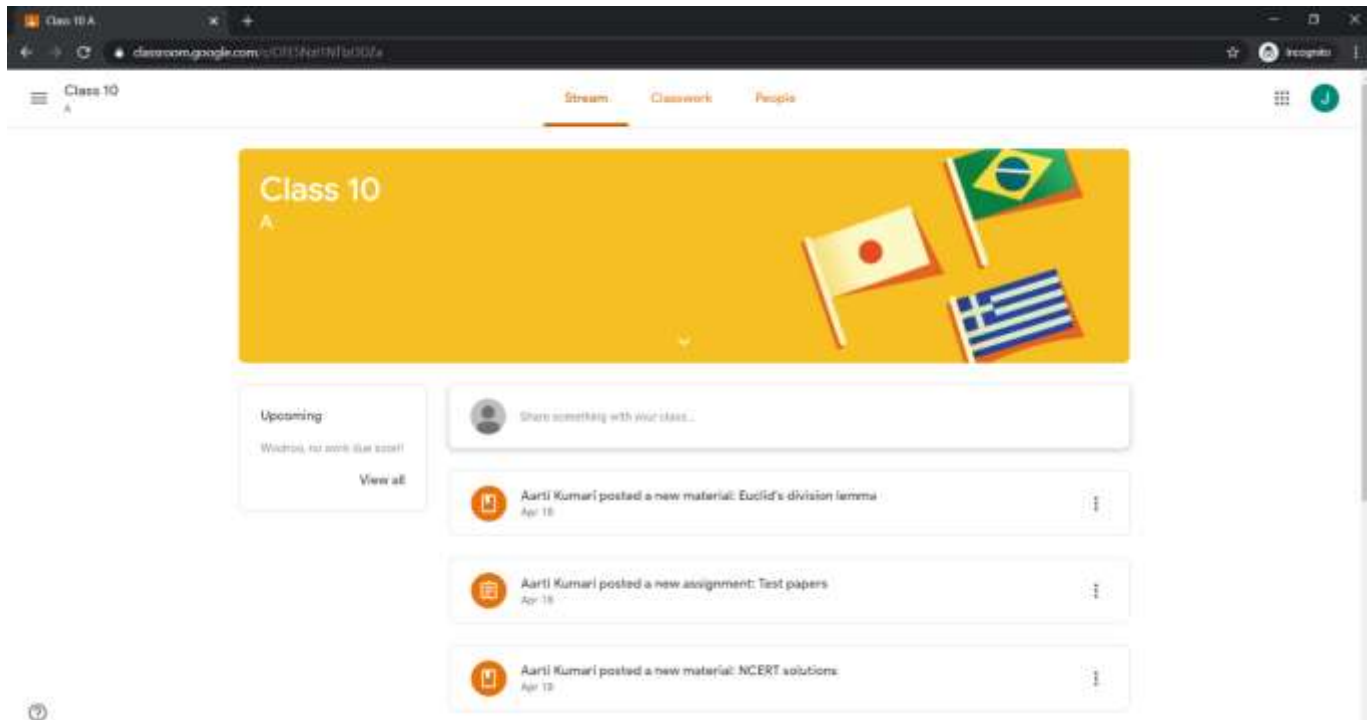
Class 10 A
classroom.google.com/c/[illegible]
Incognito

Class 10
A

Stream Classwork People

J

Class 10
A

Upcoming
Woohoo, no work due soon!
View all

Share something with your class...

Aarti Kumari posted a new material: Euclid's division lemma
Apr 19

Aarti Kumari posted a new assignment: Test papers
Apr 19

Aarti Kumari posted a new material: NCERT solutions
Apr 19